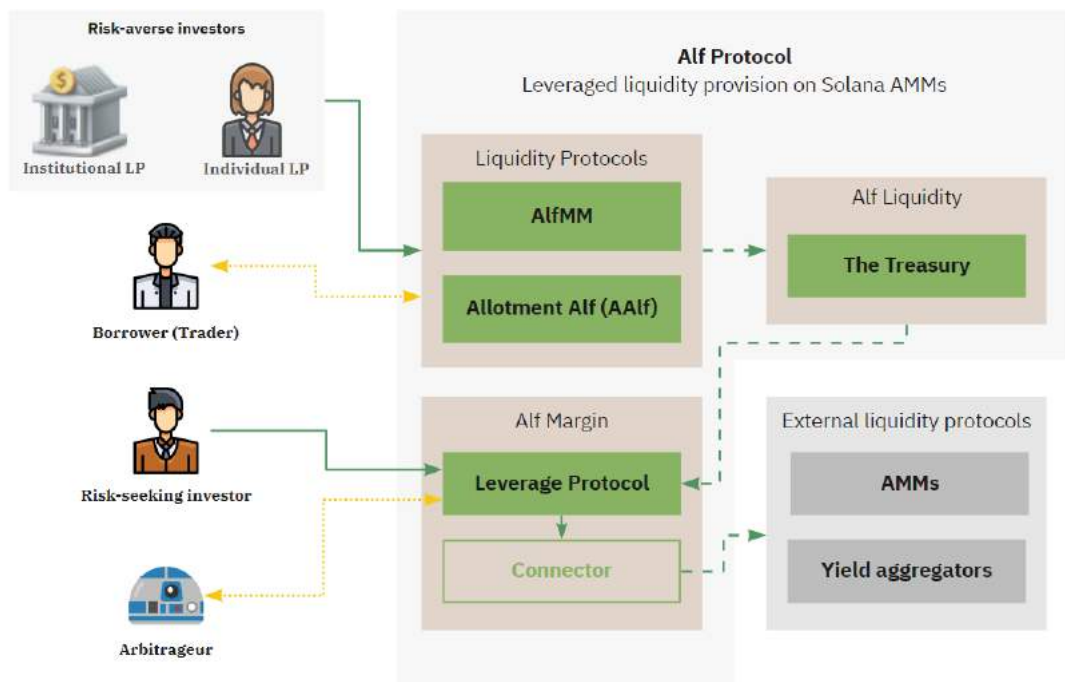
Risk-averse investors

Institutional LP

Individual LP

Alf Protocol
Leveraged liquidity provision on Solana AMMs

Liquidity Protocols

AlfMM

Allotment Alf (AAlf)

Alf Liquidity

The Treasury

Borrower (Trader)

Risk-seeking investor

Alf Margin

Leverage Protocol

Connector

External liquidity protocols

AMMs

Yield aggregators

Arbitrageur